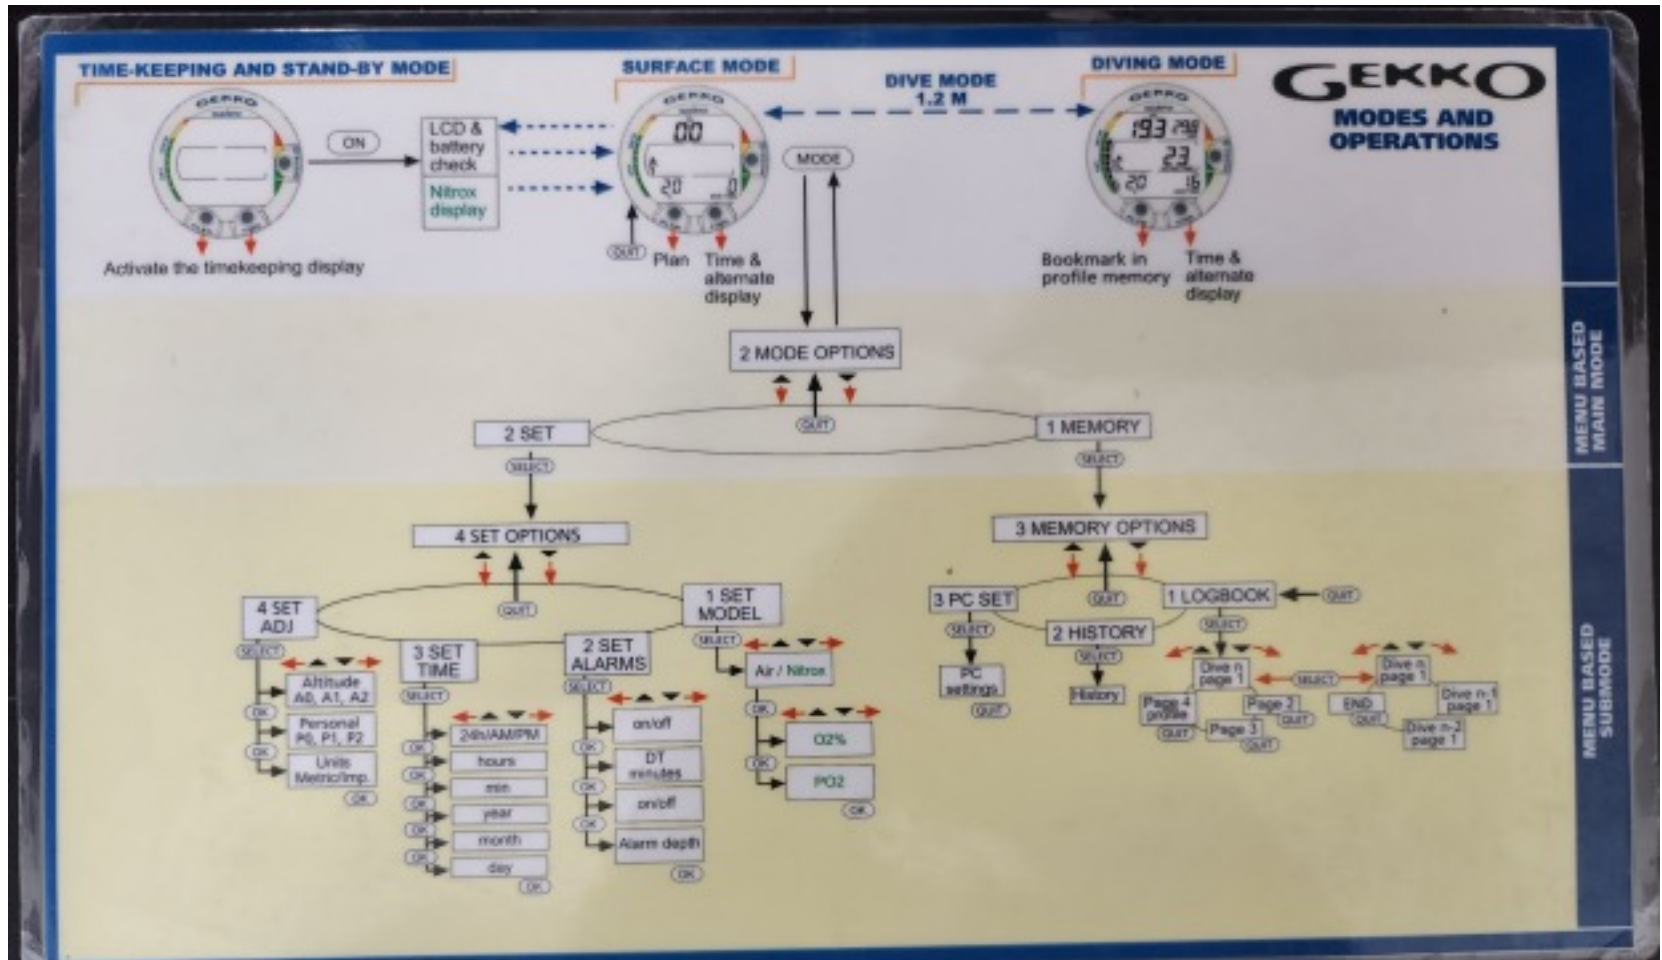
TIME-KEEPING AND STAND-BY MODE

SURFACE MODE

DIVE MODE 1.2 M

DIVING MODE

GEKKO

MODES AND OPERATIONS

ON

LCD & battery check

Nitrox display

00

20 0

QUIT Plan Time & alternate display

MODE

193 23 20 16

Activate the timekeeping display

Bookmark in profile memory

Time & alternate display

2 MODE OPTIONS

QUIT

2 SET

1 MEMORY

SELECT

SELECT

MENU BASED MAIN MODE

4 SET OPTIONS

3 MEMORY OPTIONS

QUIT

QUIT

4 SET ADJ

1 SET MODEL

3 PC SET

1 LOGBOOK

QUIT

3 SET TIME

2 SET ALARMS

2 HISTORY

SELECT

SELECT

SELECT

SELECT

SELECT

SELECT

SELECT

Altitude A0, A1, A2

OK

Personal P0, P1, P2

OK

Units Metric/Imp.

OK

24h/AM/PM

OK

hours

OK

min

OK

year

OK

month

OK

day

OK

on/off

OK

DT minutes

OK

on/off

OK

Alarm depth

OK

Air / Nitrox

OK

O2%

OK

PO2

OK

PC settings

QUIT

History

Dive n page 1

SELECT

Dive n page 1

Page 4 profile

Page 2

QUIT

QUIT

Page 3

QUIT

END

QUIT

Dive n-1 page 1

Dive n-2 page 1

MENU BASED SUBMODE